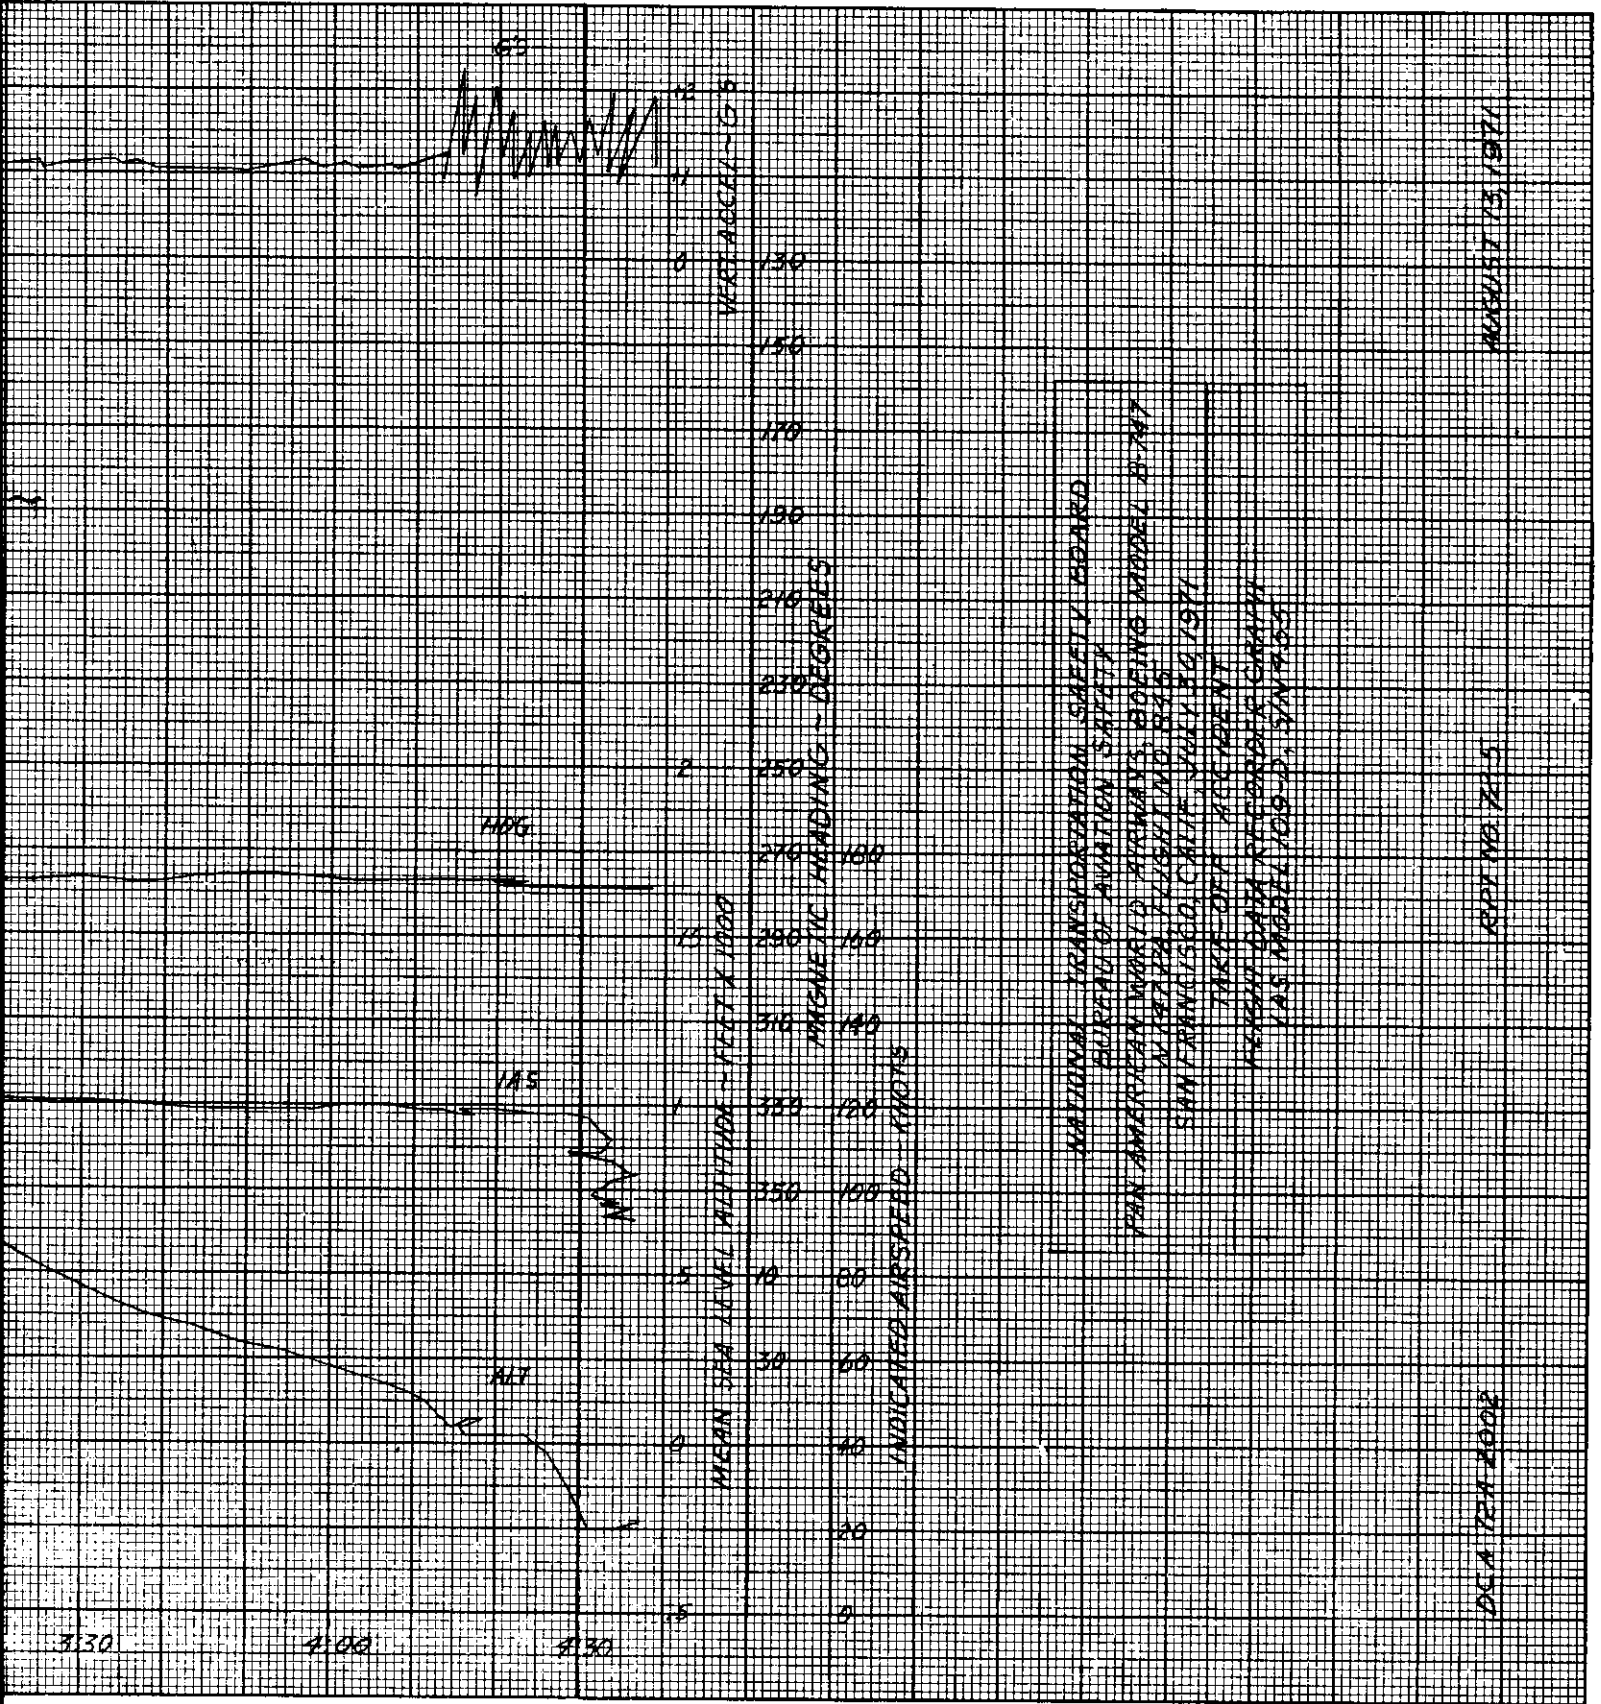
GS

+2

+1

0

VERT. ACCEL. - G'S

130

150

170

190

210

230

2

250

HDG

270

100

1.5

290

160

310

140

IAS

1

330

120

350

100

.5

10

80

ALT

30

60

0

40

20

-.5

0

MEAN SEA LEVEL ALTITUDE - FEET X 1000

MAGNETIC HEADING - DEGREES

INDICATED AIRSPEED - KNOTS

3:30

4:00

4:30

NATIONAL TRANSPORTATION SAFETY BOARD
BUREAU OF AVIATION SAFETY
PAN AMERICAN WORLD AIRWAYS, BOEING MODEL B-747
N747PA, FLIGHT NO. 845
SAN FRANCISCO, CALIF. JULY 30, 1971
TAKE-OFF ACCIDENT
FLIGHT DATA RECORDER GRAPH
LAS MODEL 109-D, S/N 955

AUGUST 13, 1971

RPT NO 71-5

DCA 72A 2002